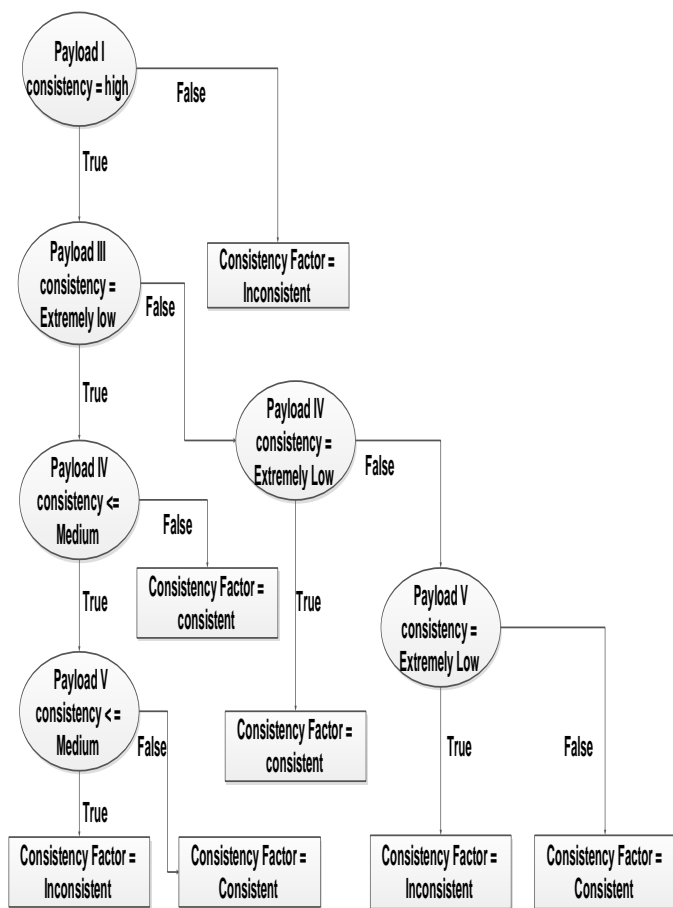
Payload I consistency = high

False

True

Consistency Factor = Inconsistent

Payload III consistency = Extremely low

False

True

Payload IV consistency = Extremely Low

False

Payload IV consistency <= Medium

False

Consistency Factor = consistent

True

True

Payload V consistency = Extremely Low

Payload V consistency < = Medium

False

Consistency Factor = consistent

True

True

False

Consistency Factor = Inconsistent

Consistency Factor = Consistent

Consistency Factor = Inconsistent

Consistency Factor = Consistent